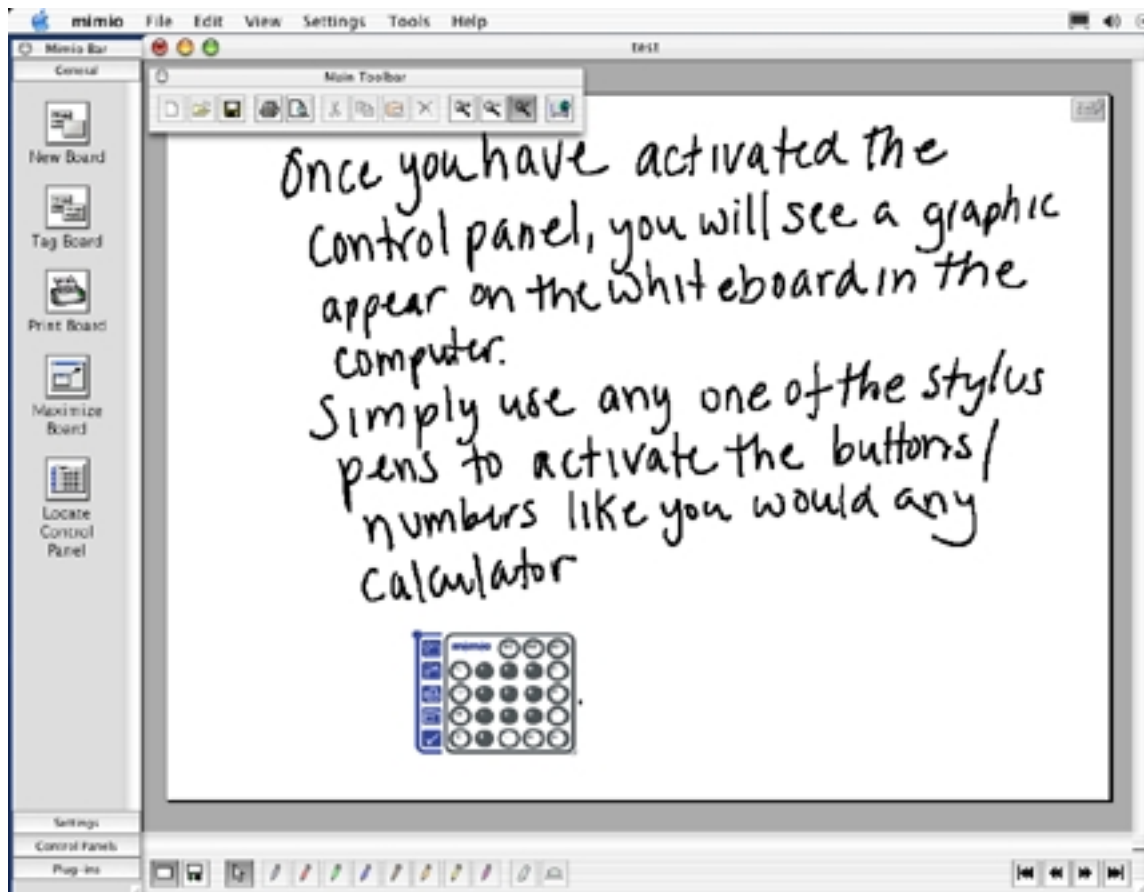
mimio File Edit View Settings Tools Help

Mimio Bar

General

test

Main Toolbar

New Board

Tag Board

Print Board

Maximize Board

Locate Control Panel

Once you have activated the control panel, you will see a graphic appear on the whiteboard in the computer.
Simply use any one of the stylus pens to activate the buttons/numbers like you would any calculator

mimio

Settings

Control Panels

Plug-ins